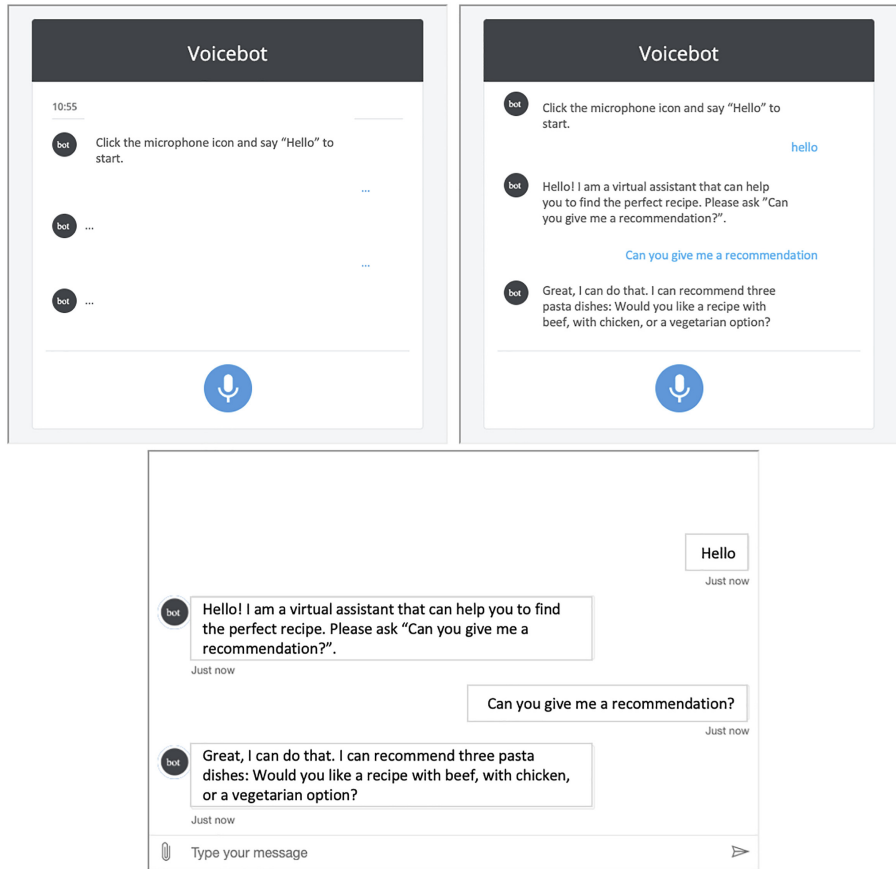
Voicebot

10:55

bot Click the microphone icon and say “Hello” to start.

...

bot ...

...

bot ...

Voicebot

bot Click the microphone icon and say “Hello” to start.

hello

bot Hello! I am a virtual assistant that can help you to find the perfect recipe. Please ask "Can you give me a recommendation?".

Can you give me a recommendation

bot Great, I can do that. I can recommend three pasta dishes: Would you like a recipe with beef, with chicken, or a vegetarian option?

Hello
Just now

bot Hello! I am a virtual assistant that can help you to find the perfect recipe. Please ask “Can you give me a recommendation?”.
Just now

Can you give me a recommendation?
Just now

bot Great, I can do that. I can recommend three pasta dishes: Would you like a recipe with beef, with chicken, or a vegetarian option?
Just now

Type your message